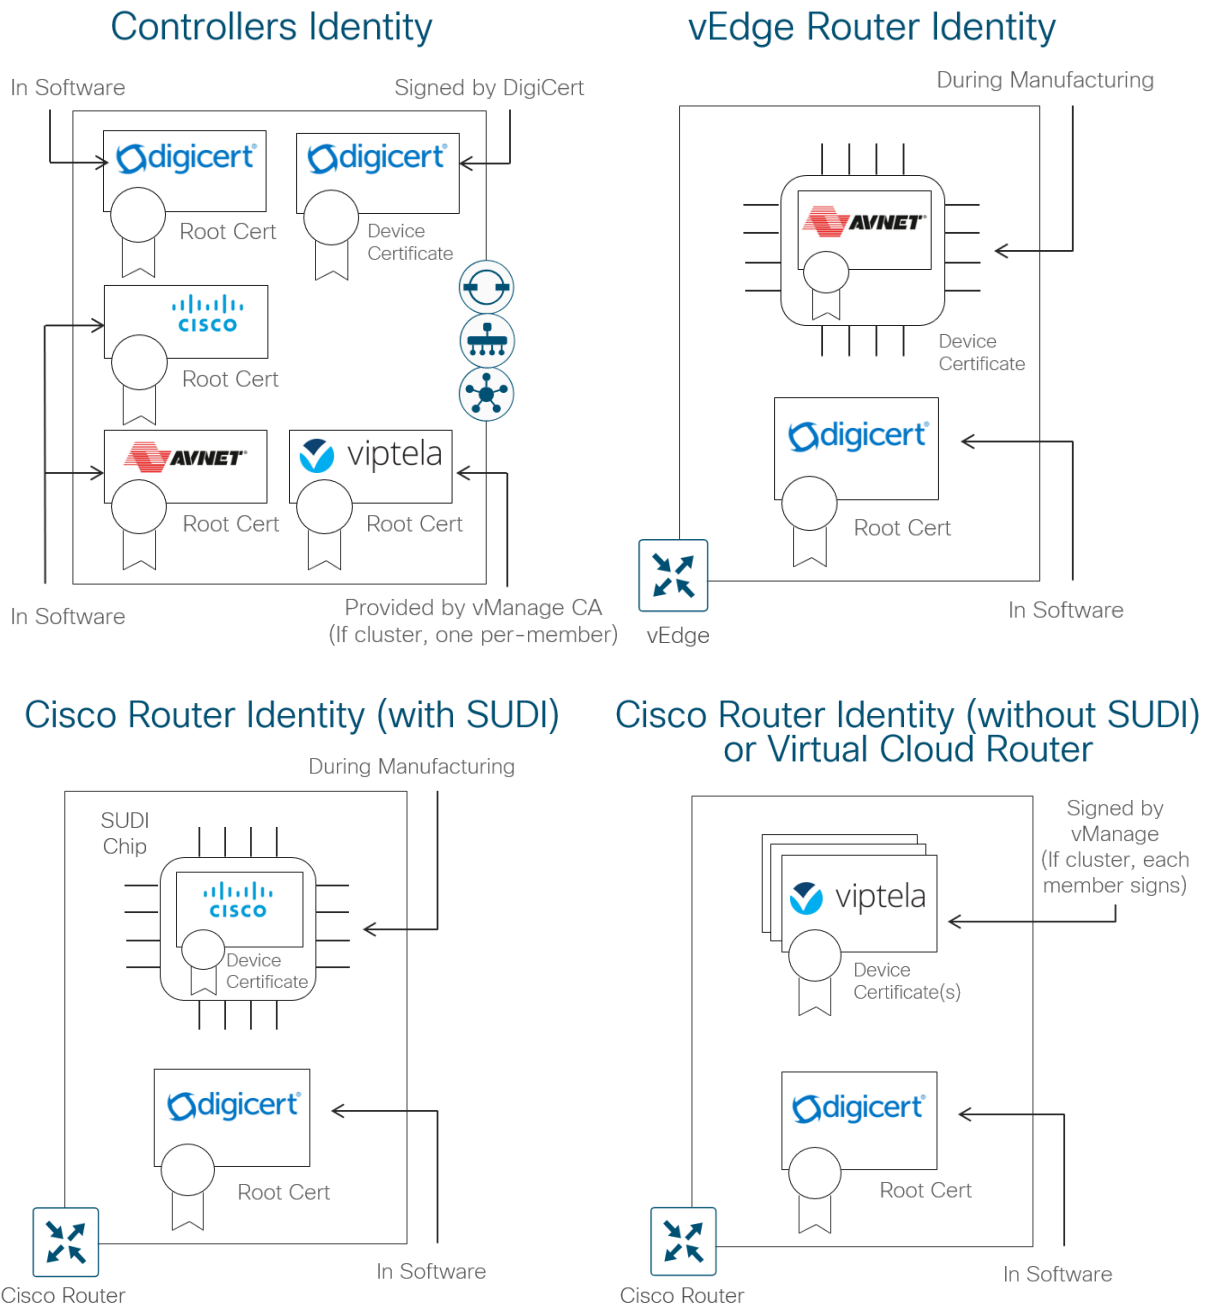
Controllers Identity

In Software

Signed by DigiCert

digicert

Root Cert

digicert

Device Certificate

CISCO

Root Cert

AVNET

Root Cert

viptela

Root Cert

In Software

Provided by vManage CA (If cluster, one per-member)

vEdge Router Identity

During Manufacturing

AVNET

Device Certificate

digicert

Root Cert

vEdge

In Software

Cisco Router Identity (with SUDI)

During Manufacturing

SUDI Chip

CISCO

Device Certificate

digicert

Root Cert

Cisco Router

In Software

Cisco Router Identity (without SUDI) or Virtual Cloud Router

Signed by vManage (If cluster, each member signs)

viptela

Device Certificate(s)

digicert

Root Cert

Cisco Router

In Software